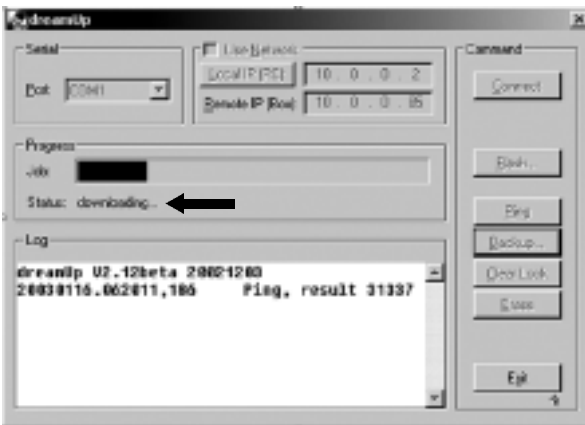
dreamUp

Serial
Port COM1

Use Network
Local IP (PC) 10 . 0 . 0 . 2
Remote IP (Box) 10 . 0 . 0 . 85

Command
Connect

Progress
Job:
Status: downloading...

Flash...
Ping
Backup...
Clear Log
Erase

Log
dreamUp V2.12beta 20021203
20030116.062011,106 Ping, result 31337

Exit